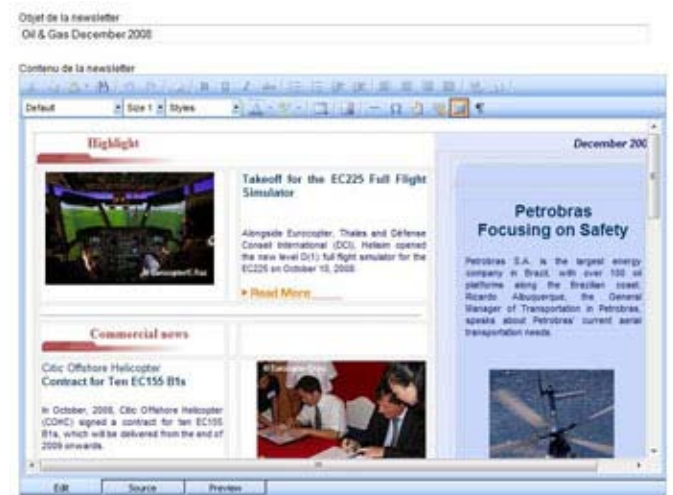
Objet de la newsletter
Oil & Gas December 2008

Contenu de la newsletter

Default
Size 1
Styles

Highlight

December 200

Takeoff for the EC225 Full Flight Simulator

Alongside Eurocopter, Thales and Défense Conseil International (DCI), Helisim opened the new level D(1) full flight simulator for the EC225 on October 10, 2008.

Read More

Petrobras
Focusing on Safety

Petrobras S.A. is the largest energy company in Brazil, with over 100 oil platforms along the Brazilian coast. Ricardo Albuquerque, the General Manager of Transportation in Petrobras, speaks about Petrobras' current aerial transportation needs.

Commercial news

Citic Offshore Helicopter
Contract for Ten EC155 B1s

In October, 2008, Citic Offshore Helicopter (COHC) signed a contract for ten EC155 B1s, which will be delivered from the end of 2009 onwards.

Edit
Source
Preview